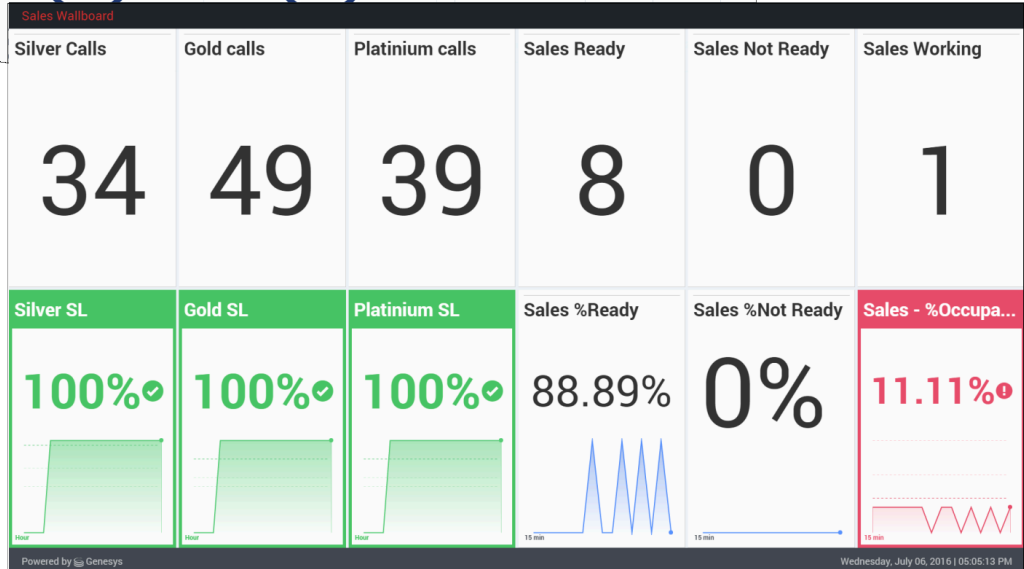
Sales Wallboard

Silver Calls
34

Gold calls
49

Platinium calls
39

Sales Ready
8

Sales Not Ready
0

Sales Working
1

Silver SL
100%
Hour

Gold SL
100%
Hour

Platinium SL
100%
Hour

Sales %Ready
88.89%
15 min

Sales %Not Ready
0%
15 min

Sales - %Occupa...
11.11%
15 min

Powered by Genesys

Wednesday, July 06, 2016 | 05:05:13 PM